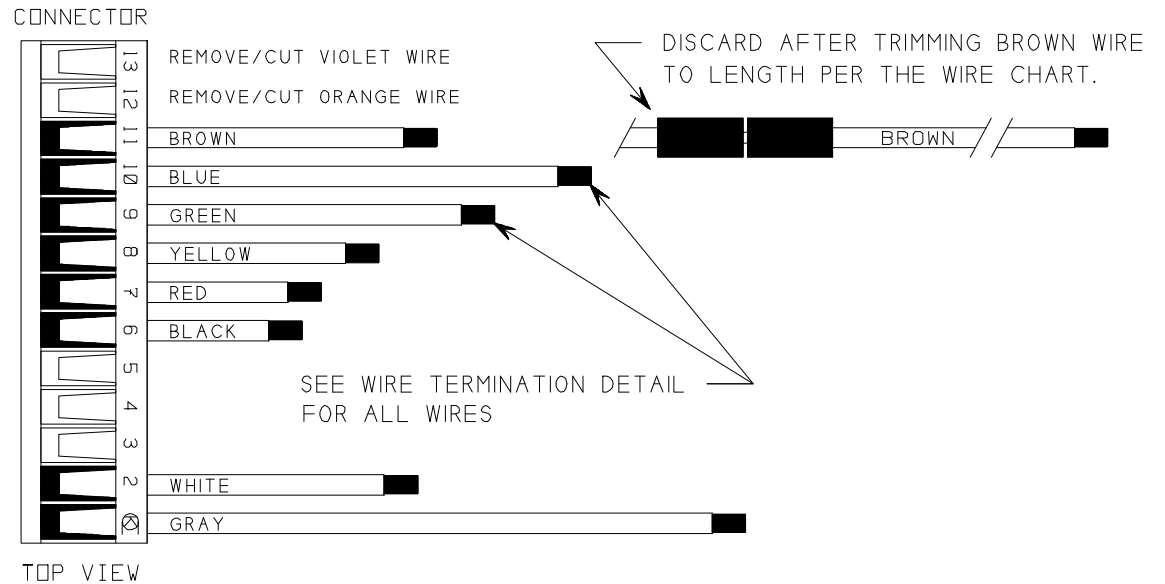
CONNECTOR

13 REMOVE/CUT VIOLET WIRE

12 REMOVE/CUT ORANGE WIRE

11 BROWN

10 BLUE

9 GREEN

8 YELLOW

7 RED

6 BLACK

5

4

3

2 WHITE

1 GRAY

DISCARD AFTER TRIMMING BROWN WIRE TO LENGTH PER THE WIRE CHART.

BROWN

SEE WIRE TERMINATION DETAIL FOR ALL WIRES

TOP VIEW